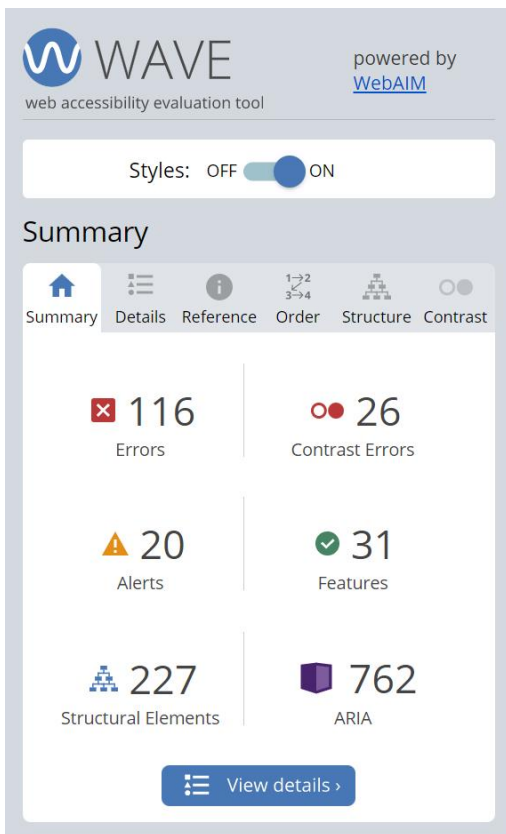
WAVE
web accessibility evaluation tool

powered by WebAIM

Styles: OFF ON

Summary

Summary Details Reference Order Structure Contrast

116
Errors

26
Contrast Errors

20
Alerts

31
Features

227
Structural Elements

762
ARIA

View details ›